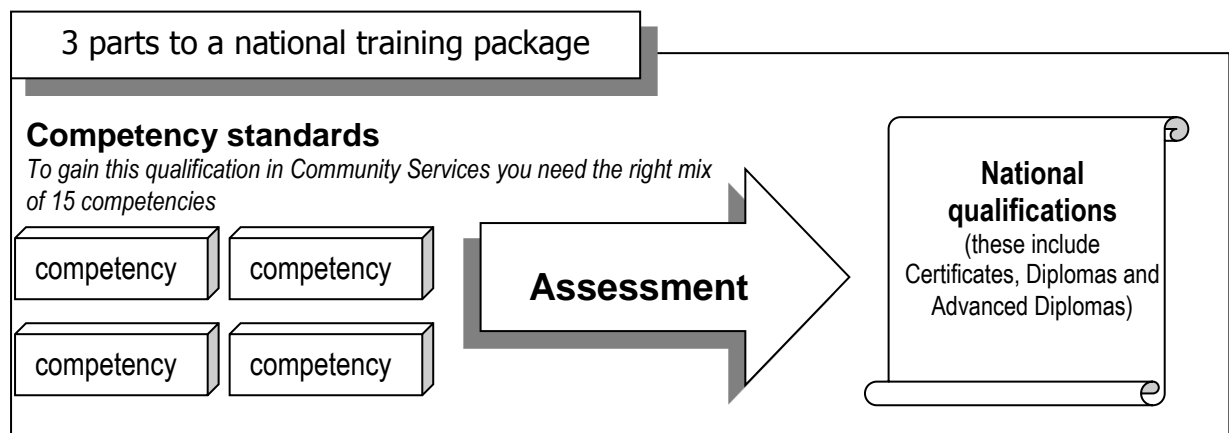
3 parts to a national training package

**Competency standards**

*To gain this qualification in Community Services you need the right mix of 15 competencies*

competency

competency

competency

competency

Assessment

**National qualifications**

(these include Certificates, Diplomas and Advanced Diplomas)